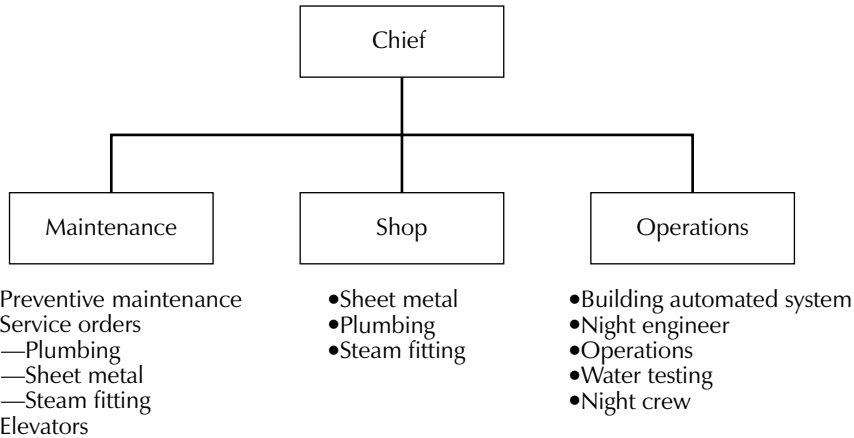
Chief

Maintenance

Shop

Operations

Preventive maintenance
Service orders
—Plumbing
—Sheet metal
—Steam fitting
Elevators

•Sheet metal
•Plumbing
•Steam fitting

•Building automated system
•Night engineer
•Operations
•Water testing
•Night crew